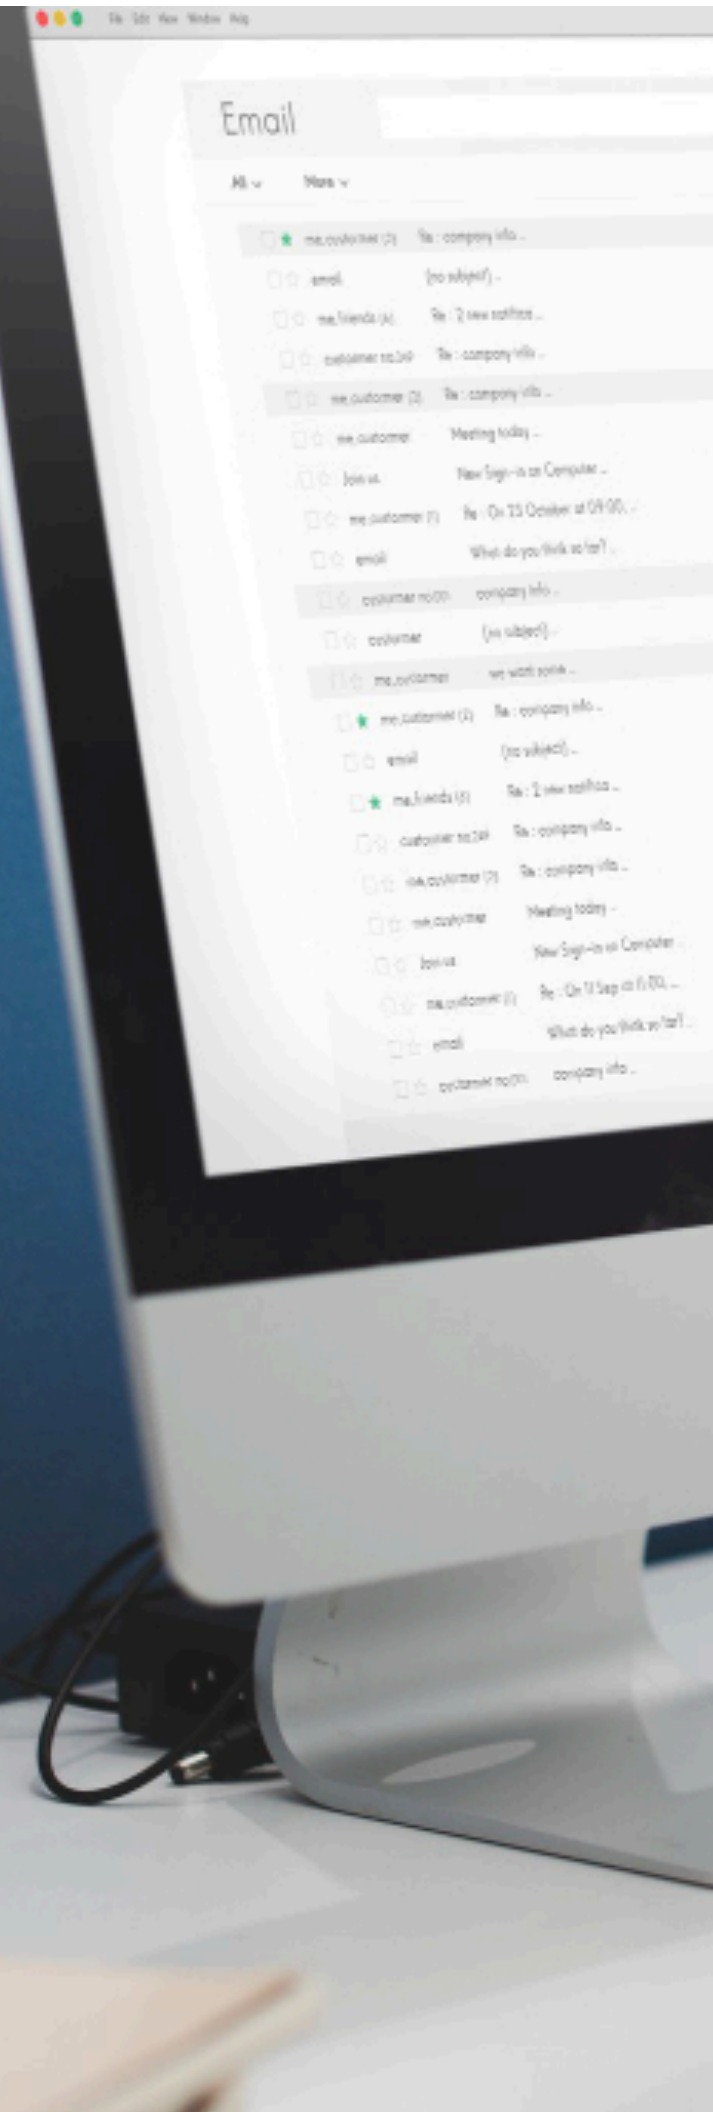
File Edit View Window Help

Email

All ∨ More ∨

me,customer (3) Re : company info...
email (no subject)...
me,friends (4) Re : 2 new notifica...
customer no.249 Re : company info...
me,customer (3) Re : company info...
me,customer Meeting today...
Join us New Sign-in on Computer...
me,customer (1) Re : On 23 October at 09:00...
email What do you think so far?...
customer no.01 company info...
customer (no subject)...
me,customer we want some...
me,customer (3) Re : company info...
email (no subject)...
me,friends (5) Re : 2 new notifica...
customer no.249 Re : company info...
me,customer (3) Re : company info...
me,customer Meeting today...
Join us New Sign-in on Computer...
me,customer (1) Re : On 13 Sep at 11:00...
email What do you think so far?...
customer no.01 company info...